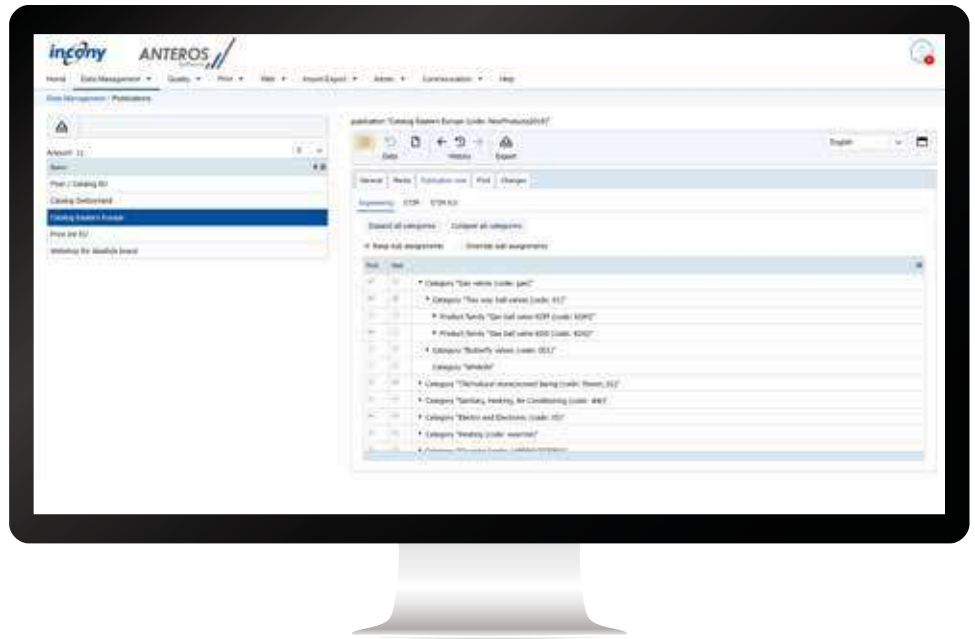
incony ANTEROS

Home Data Management ▾ Quality ▾ Print ▾ Web ▾ Import/Export ▾ Admin ▾ Communication ▾ Help

Data Management / Publications

Amount: 11

Name

Print / Catalog EU

Catalog Switzerland

Catalog Eastern Europe

Price list EU

Webshop for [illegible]

publication "Catalog Eastern Europe (code: NewProducts2016)"

Data History Export

English

General Media Publication view Print Changes

Assignments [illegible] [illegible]

Expand all categories Collapse all categories

Keep sub assignments Override sub assignments

▾ Category "Gas valves (code: gas)"

▾ Category "Two way ball valves (code: 01)"

▾ Product family "Gas ball valve KDM (code: KDM)"

▾ Product family "Gas ball valve KDO (code: KDO)"

▾ Category "Butterfly valves (code: 001)"

Category "Whitelist"

▾ Category "Technical stone/screed laying (code: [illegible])"

▾ Category "Sanitary, Heating, Air Conditioning (code: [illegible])"

▾ Category "Electro and Electronic (code: 05)"

▾ Category "Heating (code: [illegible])"

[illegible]